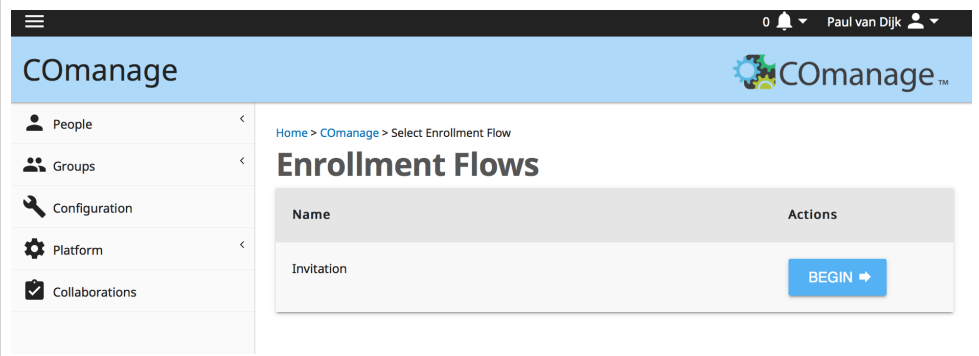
0 Paul van Dijk

COmanage

COmanage™

People

Groups

Configuration

Platform

Collaborations

Home > COmanage > Select Enrollment Flow

Enrollment Flows

| Name | Actions |
|---|---|
| Invitation | BEGIN |